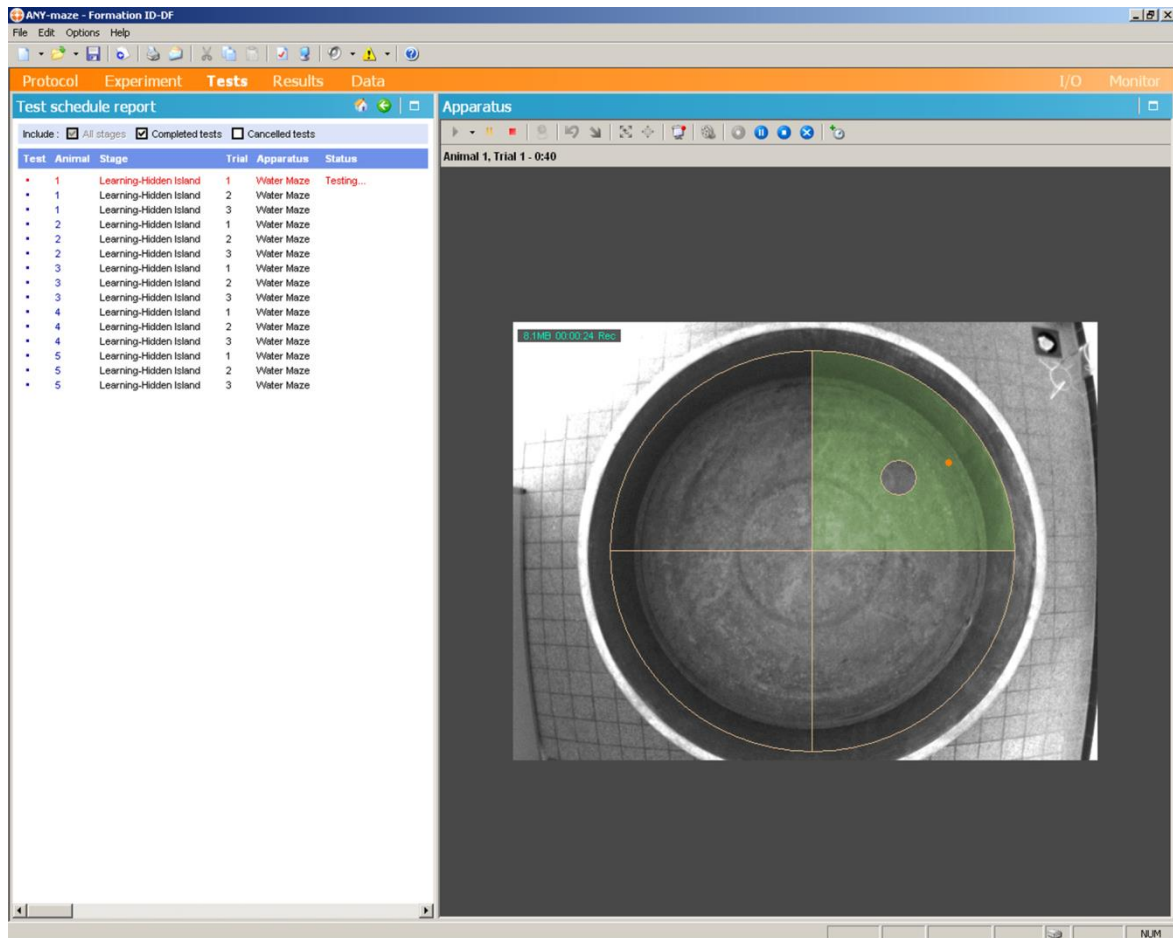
ANY-maze - Formation ID-DF
File Edit Options Help

Protocol Experiment Tests Results Data I/O Monitor

Test schedule report

Include : All stages Completed tests Cancelled tests

| Test | Animal | Stage | Trial | Apparatus | Status |
|---|---|---|---|---|---|
| • | 1 | Learning-Hidden Island | 1 | Water Maze | Testing... |
| • | 1 | Learning-Hidden Island | 2 | Water Maze | |
| • | 1 | Learning-Hidden Island | 3 | Water Maze | |
| • | 2 | Learning-Hidden Island | 1 | Water Maze | |
| • | 2 | Learning-Hidden Island | 2 | Water Maze | |
| • | 2 | Learning-Hidden Island | 3 | Water Maze | |
| • | 3 | Learning-Hidden Island | 1 | Water Maze | |
| • | 3 | Learning-Hidden Island | 2 | Water Maze | |
| • | 3 | Learning-Hidden Island | 3 | Water Maze | |
| • | 4 | Learning-Hidden Island | 1 | Water Maze | |
| • | 4 | Learning-Hidden Island | 2 | Water Maze | |
| • | 4 | Learning-Hidden Island | 3 | Water Maze | |
| • | 5 | Learning-Hidden Island | 1 | Water Maze | |
| • | 5 | Learning-Hidden Island | 2 | Water Maze | |
| • | 5 | Learning-Hidden Island | 3 | Water Maze | |

Apparatus

Animal 1, Trial 1 - 0:40

8.1MB 00:00:24 Rec.

NUM